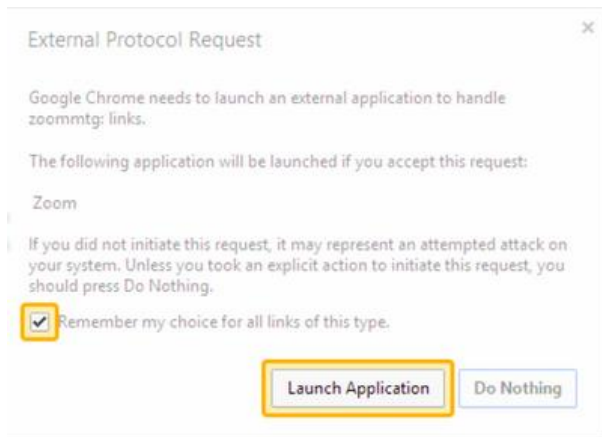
External Protocol Request

×

Google Chrome needs to launch an external application to handle zoommtg: links.

The following application will be launched if you accept this request:

Zoom

If you did not initiate this request, it may represent an attempted attack on your system. Unless you took an explicit action to initiate this request, you should press Do Nothing.

Remember my choice for all links of this type.

Launch Application

Do Nothing